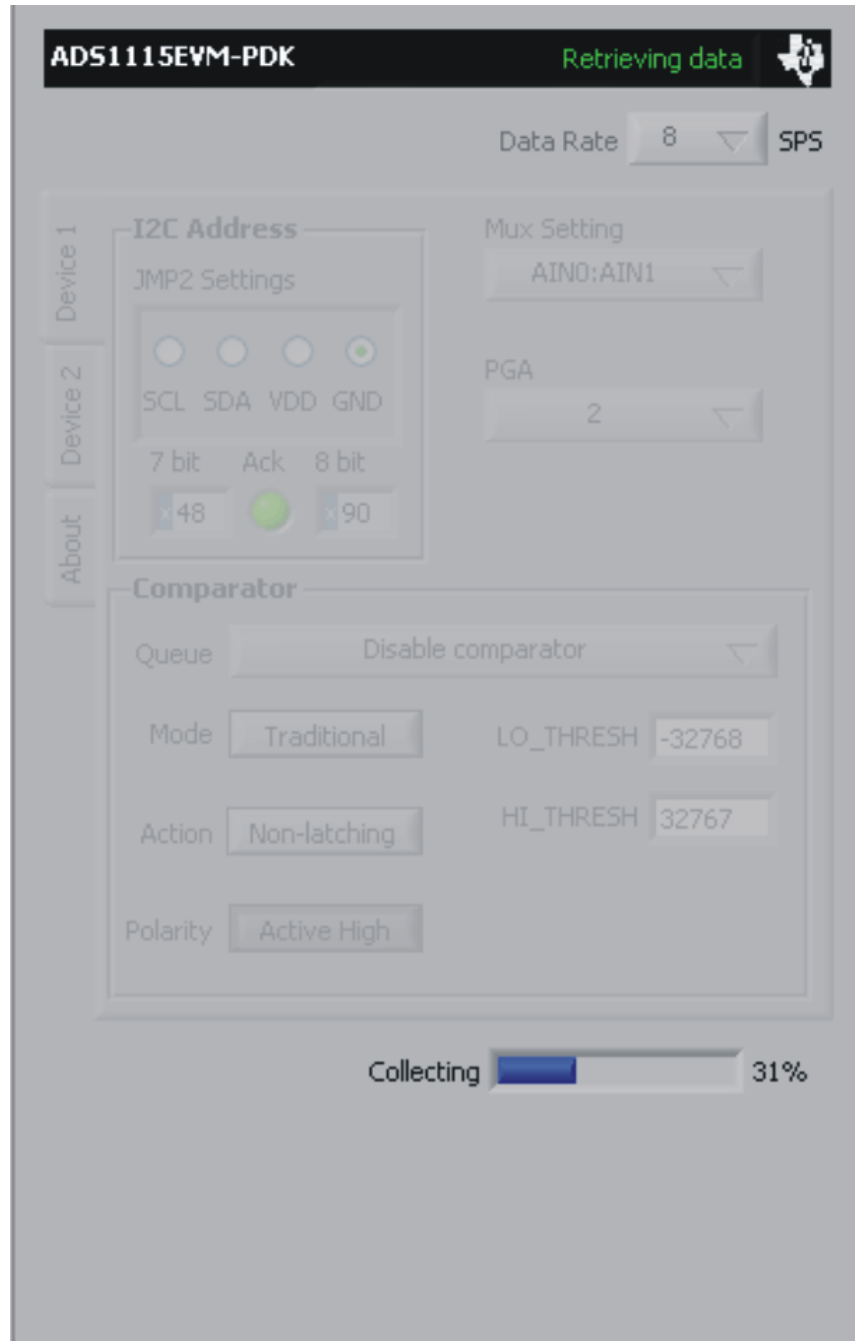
ADS1115EVM-PDK

Retrieving data

Data Rate 8 SPS

Device 1

Device 2

About

I2C Address

JMP2 Settings

SCL SDA VDD GND

7 bit Ack 8 bit

x48 x90

Mux Setting

AIN0:AIN1

PGA

2

Comparator

Queue Disable comparator

Mode Traditional

LO_THRESH -32768

HI_THRESH 32767

Action Non-latching

Polarity Active High

Collecting 31%